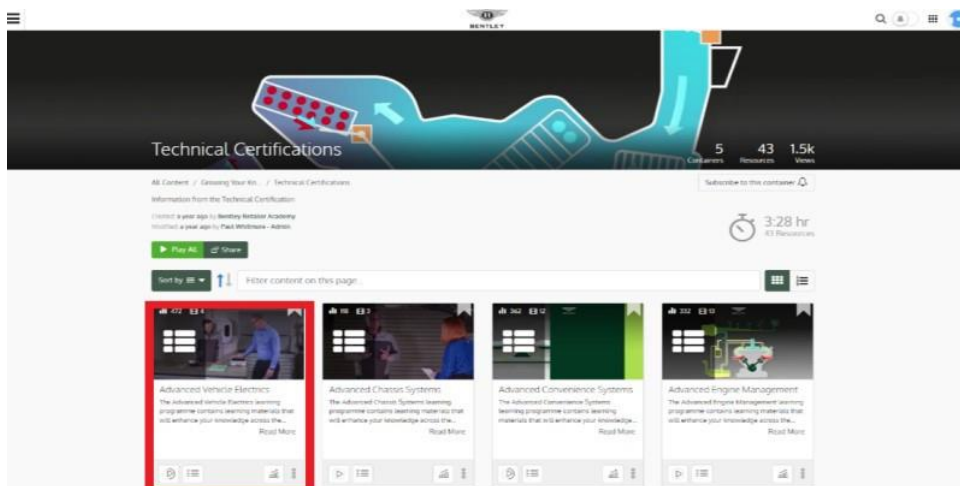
BENTLEY

Technical Certifications

5 Containers 43 Resources 1.5k Views

All Content / Growing Your Kn... / Technical Certifications

Subscribe to this container

Information from the Technical Certification

Created a year ago by Bentley Retailer Academy
Modified a year ago by Paul Whitmore - Admin

3:28 hr
43 Resources

Play All Share

Sort by

Filter content on this page

472 4

Advanced Vehicle Electrics

The Advanced Vehicle Electrics learning programme contains learning materials that will enhance your knowledge across the...

Read More

118 3

Advanced Chassis Systems

The Advanced Chassis Systems learning programme contains learning materials that will enhance your knowledge across the...

Read More

362 12

Advanced Convenience Systems

The Advanced Convenience Systems learning programme contains learning materials that will enhance your knowledge...

Read More

332 13

Advanced Engine Management

The Advanced Engine Management learning programme contains learning materials that will enhance your knowledge across the...

Read More